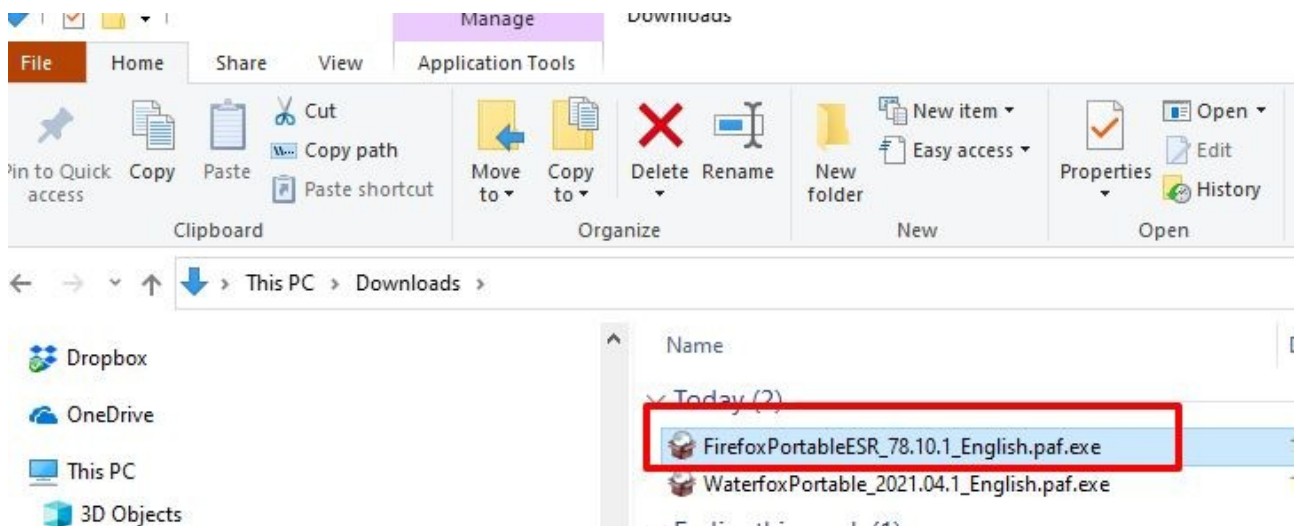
Manage
Downloads

File Home Share View Application Tools

Pin to Quick access
Copy
Paste
Cut
Copy path
Paste shortcut
Clipboard

Move to
Copy to
Delete
Rename
Organize

New folder
New item
Easy access
New

Properties
Open
Edit
History
Open

This PC › Downloads ›

Dropbox
OneDrive
This PC
3D Objects

Name
Today (2)
FirefoxPortableESR_78.10.1_English.paf.exe
WaterfoxPortable_2021.04.1_English.paf.exe
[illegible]